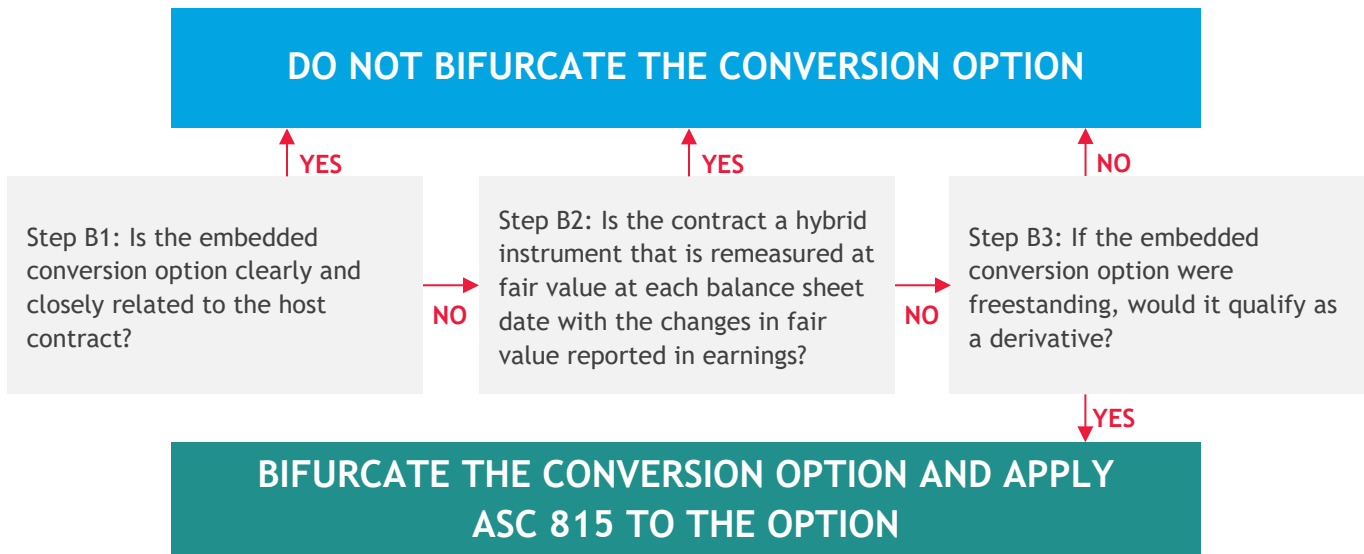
DO NOT BIFURCATE THE CONVERSION OPTION

YES

YES

NO

Step B1: Is the embedded conversion option clearly and closely related to the host contract?

NO

Step B2: Is the contract a hybrid instrument that is remeasured at fair value at each balance sheet date with the changes in fair value reported in earnings?

NO

Step B3: If the embedded conversion option were freestanding, would it qualify as a derivative?

YES

BIFURCATE THE CONVERSION OPTION AND APPLY ASC 815 TO THE OPTION